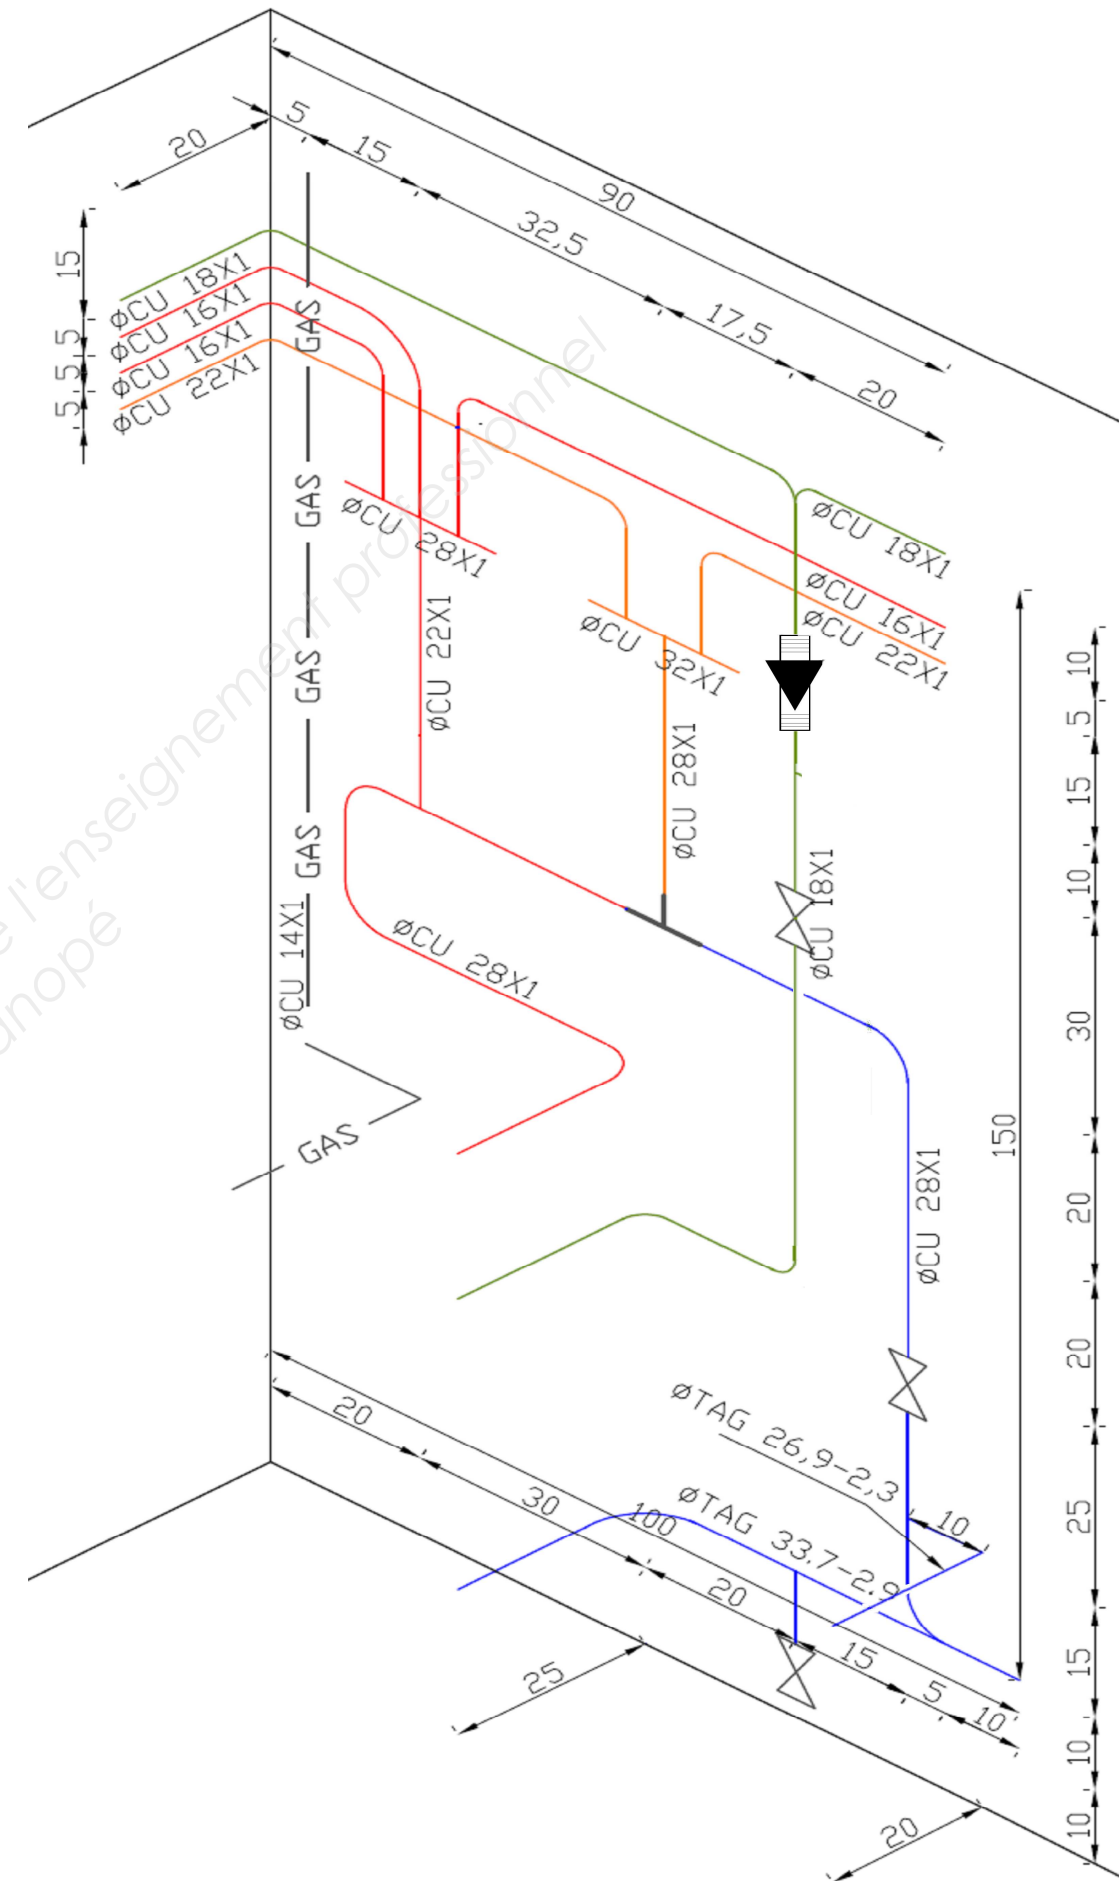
20
5
15
90
32,5
17,5
20
15
5
5
5
ØCU 18X1
ØCU 16X1
ØCU 16X1
ØCU 22X1
GAS
GAS
GAS
GAS
GAS
ØCU 28X1
ØCU 22X1
ØCU 32X1
ØCU 28X1
ØCU 18X1
ØCU 16X1
ØCU 22X1
ØCU 18X1
ØCU 28X1
ØCU 14X1
ØCU 28X1
150
10
5
15
10
30
20
20
25
15
10
10
ØTAG 26,9-2,3
ØTAG 33,7-2,9
10
20
30
100
20
15
5
10
25
20
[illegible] l'enseignement professionnel
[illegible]anopé